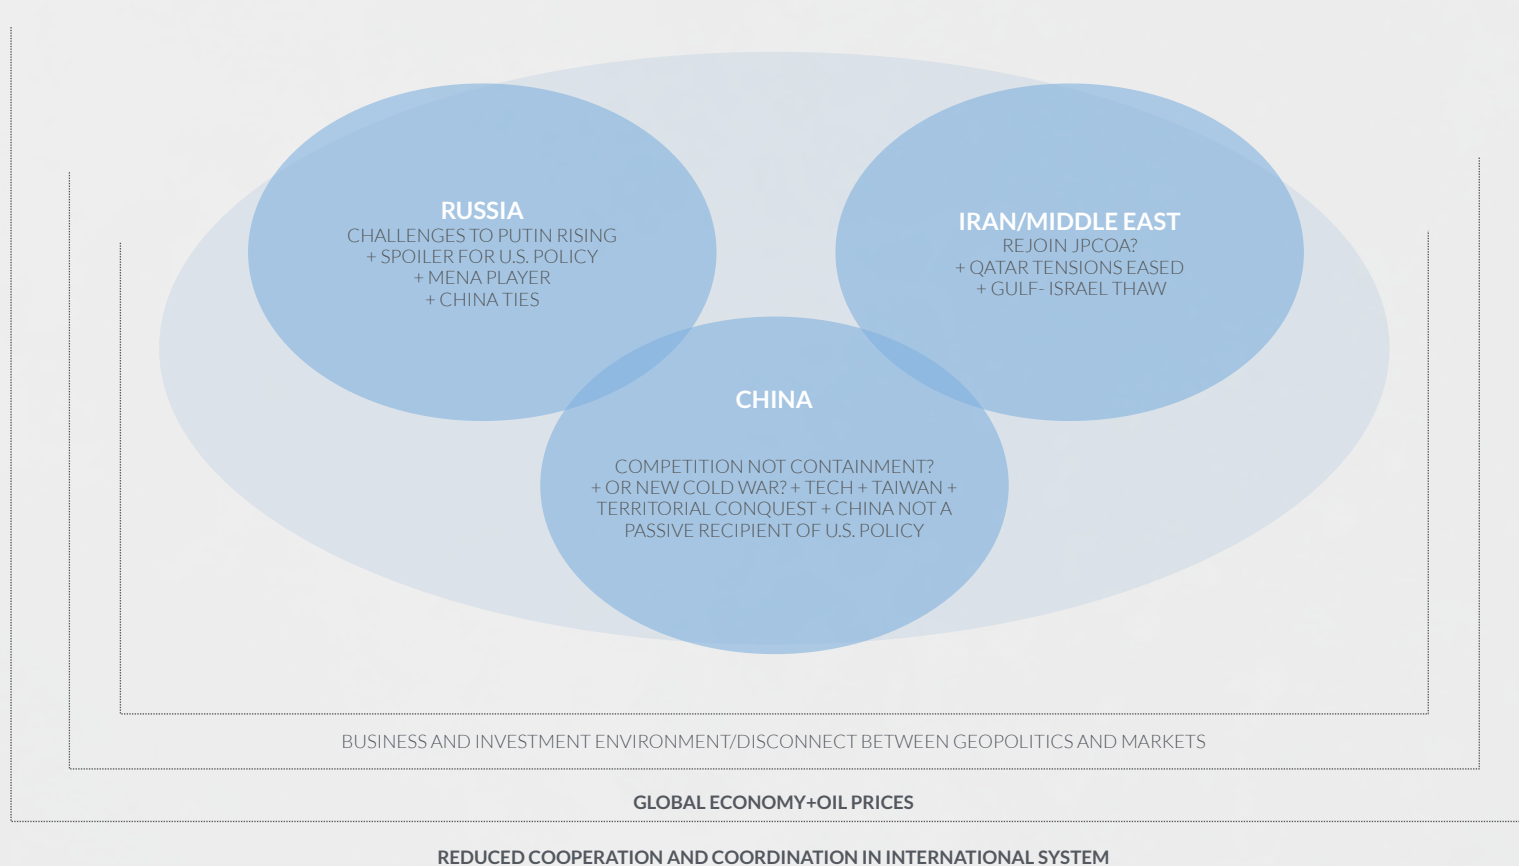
RUSSIA
CHALLENGES TO PUTIN RISING
+ SPOILER FOR U.S. POLICY
+ MENA PLAYER
+ CHINA TIES

IRAN/MIDDLE EAST
REJOIN JPCOA?
+ QATAR TENSIONS EASED
+ GULF- ISRAEL THAW

CHINA

COMPETITION NOT CONTAINMENT?
+ OR NEW COLD WAR? + TECH + TAIWAN +
TERRITORIAL CONQUEST + CHINA NOT A
PASSIVE RECIPIENT OF U.S. POLICY

BUSINESS AND INVESTMENT ENVIRONMENT/DISCONNECT BETWEEN GEOPOLITICS AND MARKETS

GLOBAL ECONOMY+OIL PRICES

REDUCED COOPERATION AND COORDINATION IN INTERNATIONAL SYSTEM